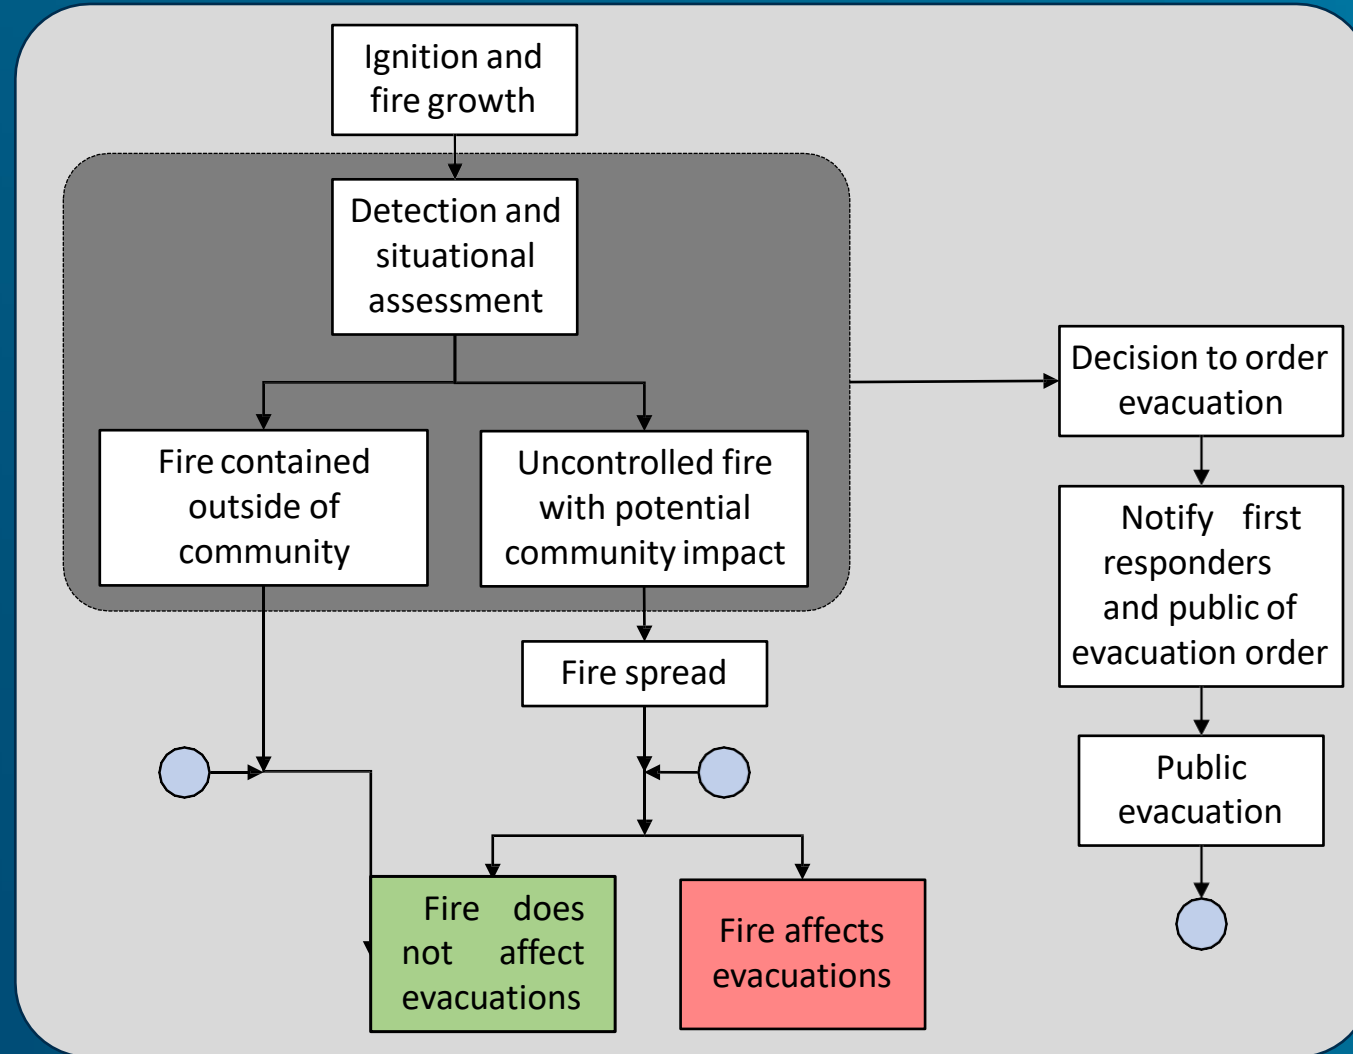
Ignition and fire growth

Detection and situational assessment

Fire contained outside of community

Uncontrolled fire with potential community impact

Decision to order evacuation

Notify first responders and public of evacuation order

Public evacuation

Fire spread

Fire does not affect evacuations

Fire affects evacuations